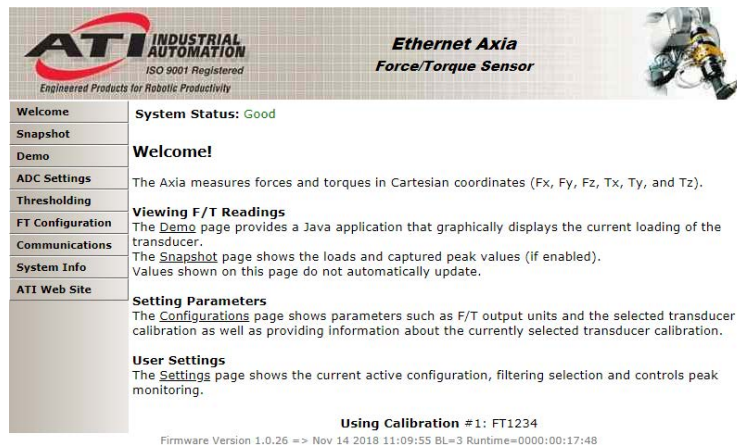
ATI INDUSTRIAL AUTOMATION
ISO 9001 Registered
Engineered Products for Robotic Productivity

Ethernet Axia
Force/Torque Sensor

Welcome
Snapshot
Demo
ADC Settings
Thresholding
FT Configuration
Communications
System Info
ATI Web Site

System Status: Good

Welcome!

The Axia measures forces and torques in Cartesian coordinates (Fx, Fy, Fz, Tx, Ty, and Tz).

Viewing F/T Readings
The Demo page provides a Java application that graphically displays the current loading of the transducer.
The Snapshot page shows the loads and captured peak values (if enabled).
Values shown on this page do not automatically update.

Setting Parameters
The Configurations page shows parameters such as F/T output units and the selected transducer calibration as well as providing information about the currently selected transducer calibration.

User Settings
The Settings page shows the current active configuration, filtering selection and controls peak monitoring.

Using Calibration #1: FT1234
Firmware Version 1.0.26 => Nov 14 2018 11:09:55 BL=3 Runtime=0000:00:17:48